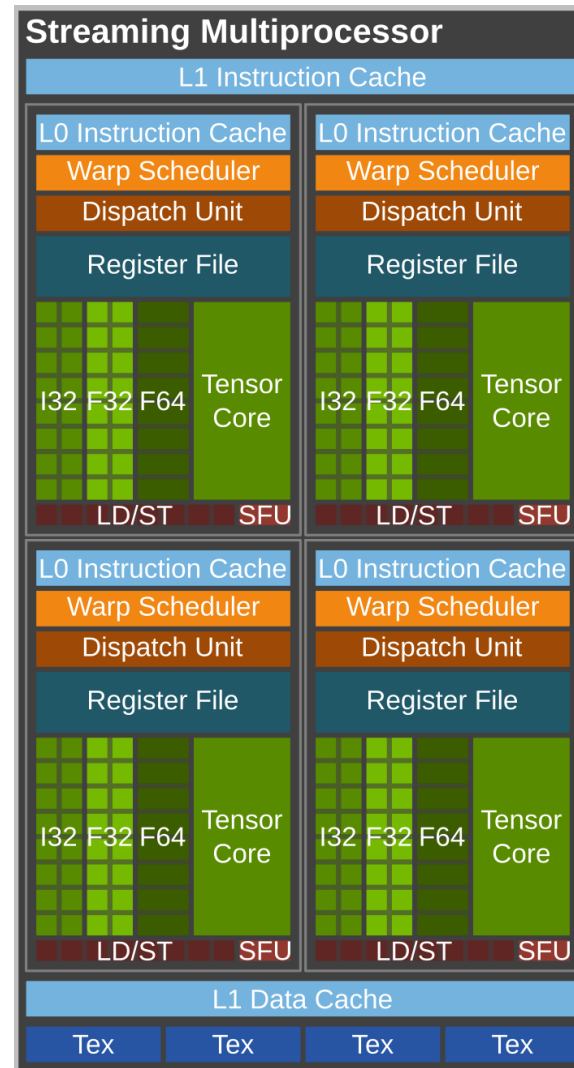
Streaming Multiprocessor

L1 Instruction Cache

L0 Instruction Cache
Warp Scheduler
Dispatch Unit
Register File
I32 F32 F64
Tensor Core
LD/ST SFU

L0 Instruction Cache
Warp Scheduler
Dispatch Unit
Register File
I32 F32 F64
Tensor Core
LD/ST SFU

L0 Instruction Cache
Warp Scheduler
Dispatch Unit
Register File
I32 F32 F64
Tensor Core
LD/ST SFU

L0 Instruction Cache
Warp Scheduler
Dispatch Unit
Register File
I32 F32 F64
Tensor Core
LD/ST SFU

L1 Data Cache

Tex Tex Tex Tex